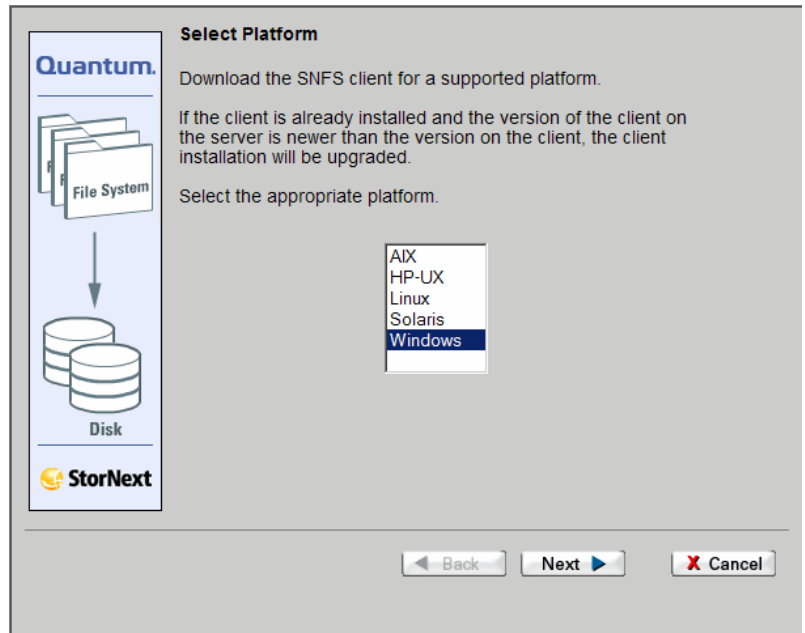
Quantum.

File System

Disk

StorNext

Select Platform

Download the SNFS client for a supported platform.

If the client is already installed and the version of the client on the server is newer than the version on the client, the client installation will be upgraded.

Select the appropriate platform.

AIX
HP-UX
Linux
Solaris
Windows

Back

Next

Cancel